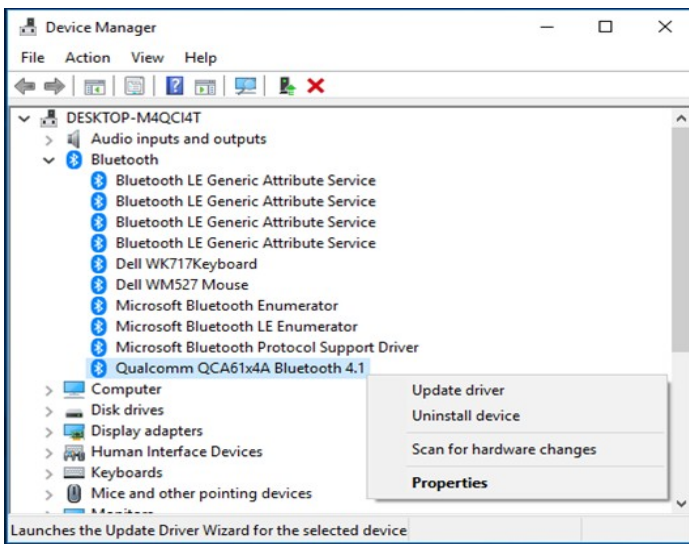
Device Manager

File Action View Help

DESKTOP-M4QCI4T
Audio inputs and outputs
Bluetooth
Bluetooth LE Generic Attribute Service
Bluetooth LE Generic Attribute Service
Bluetooth LE Generic Attribute Service
Bluetooth LE Generic Attribute Service
Dell WK717Keyboard
Dell WM527 Mouse
Microsoft Bluetooth Enumerator
Microsoft Bluetooth LE Enumerator
Microsoft Bluetooth Protocol Support Driver
Qualcomm QCA61x4A Bluetooth 4.1
Computer
Disk drives
Display adapters
Human Interface Devices
Keyboards
Mice and other pointing devices
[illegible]

Update driver
Uninstall device
Scan for hardware changes
Properties

Launches the Update Driver Wizard for the selected device